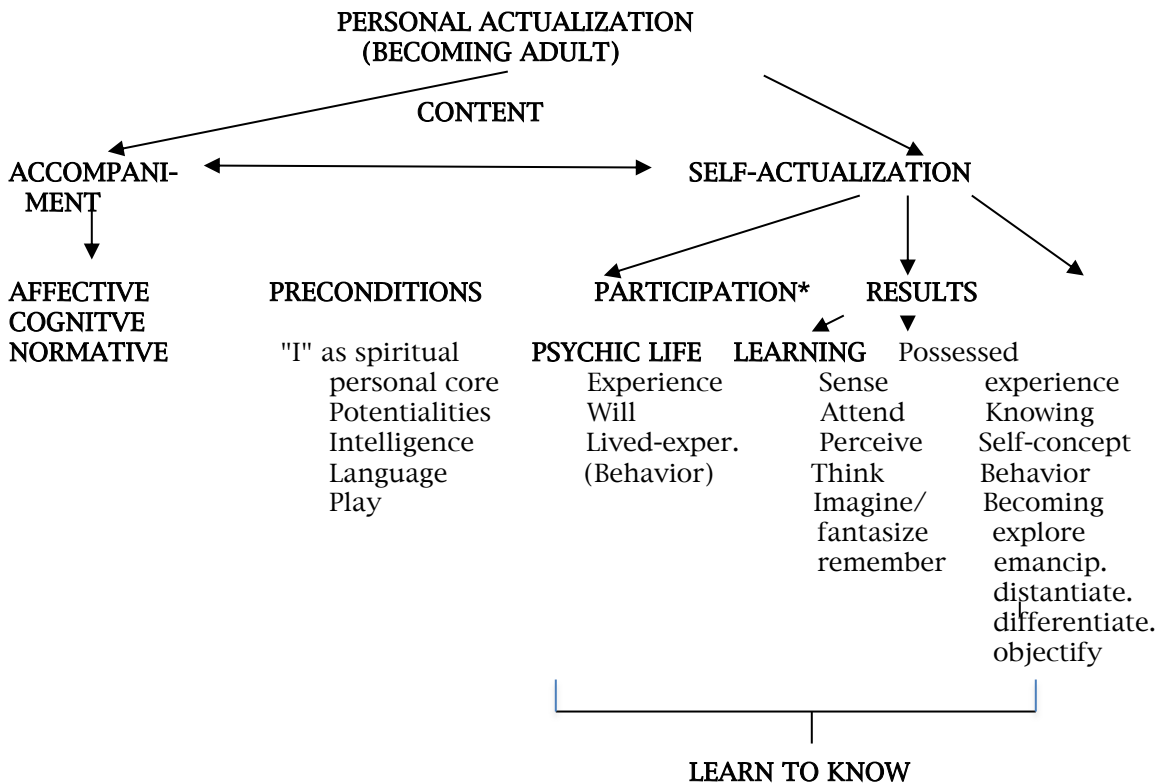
PERSONAL ACTUALIZATION
(BECOMING ADULT)

CONTENT

ACCOMPANIMENT

SELF-ACTUALIZATION

AFFECTIVE
COGNITVE
NORMATIVE

PRECONDITIONS

"I" as spiritual personal core
Potentialities
Intelligence
Language
Play

PARTICIPATION*

PSYCHIC LIFE
Experience
Will
Lived-exper.
(Behavior)

LEARNING
Sense
Attend
Perceive
Think
Imagine/ fantasize
remember

RESULTS

Possessed experience
Knowing
Self-concept
Behavior
Becoming
explore
emancip.
distantiate.
differentiate.
objectify

LEARN TO KNOW